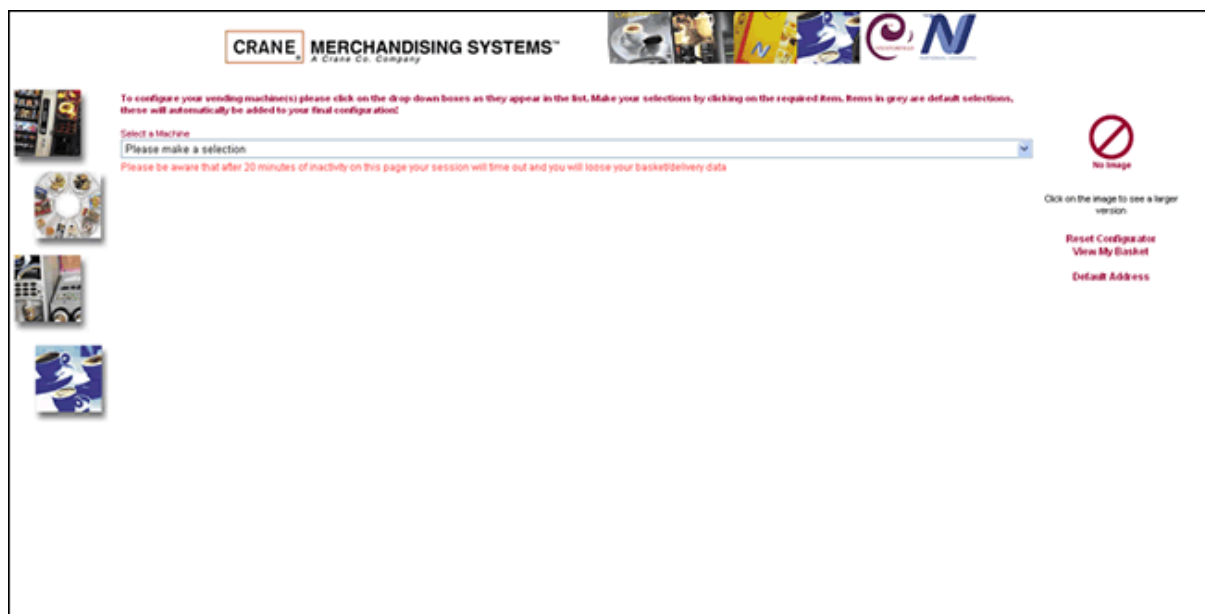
CRANE MERCHANDISING SYSTEMS™
A Crane Co. Company

To configure your vending machine(s) please click on the drop down boxes as they appear in the list. Make your selections by clicking on the required items. Items in grey are default selections, these will automatically be added to your final configuration!

Select a Machine

Please make a selection

Please be aware that after 20 minutes of inactivity on this page your session will time out and you will loose your basket/delivery data

No Image

Click on the image to see a larger version

Reset Configurator
View My Basket

Default Address